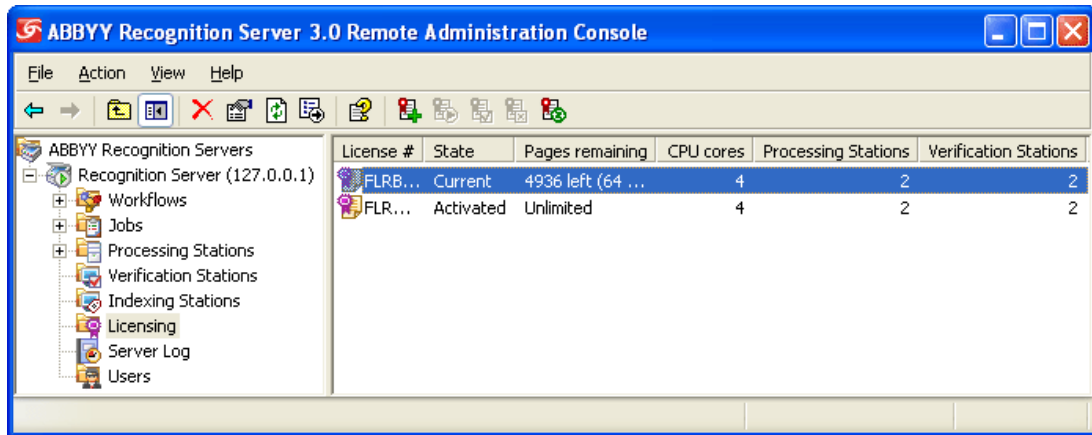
ABBYY Recognition Server 3.0 Remote Administration Console

File Action View Help

ABBYY Recognition Servers
Recognition Server (127.0.0.1)
Workflows
Jobs
Processing Stations
Verification Stations
Indexing Stations
Licensing
Server Log
Users

| License # | State | Pages remaining | CPU cores | Processing Stations | Verification Stations |
|---|---|---|---|---|---|
| FLRB... | Current | 4936 left (64 ... | 4 | 2 | 2 |
| FLR... | Activated | Unlimited | 4 | 2 | 2 |